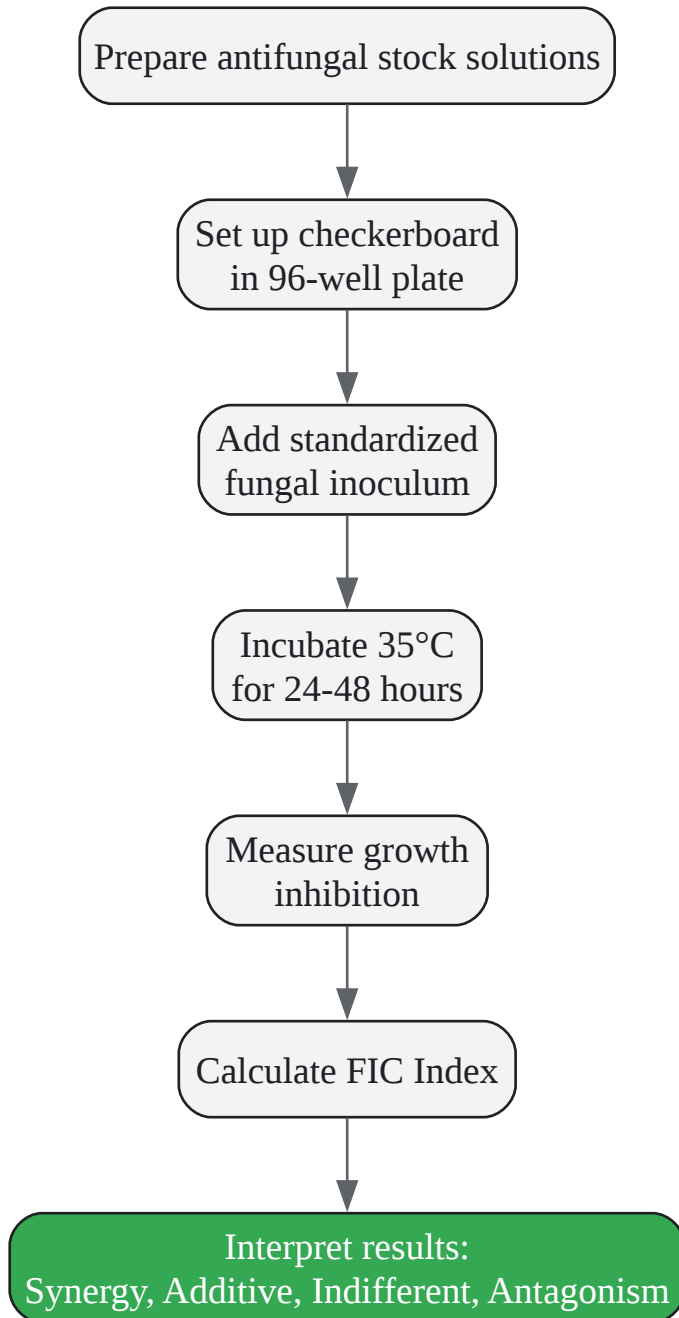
Prepare antifungal stock solutions

Set up checkerboard in 96-well plate

Add standardized fungal inoculum

Incubate 35°C for 24-48 hours

Measure growth inhibition

Calculate FIC Index

Interpret results:
Synergy, Additive, Indifferent, Antagonism